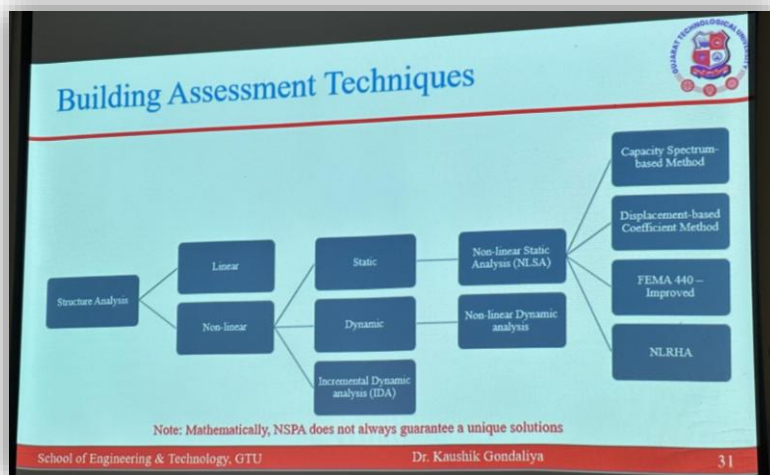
Building Assessment Techniques

GUJARAT TECHNOLOGICAL UNIVERSITY

Structure Analysis

Linear

Non-linear

Static

Dynamic

Incremental Dynamic analysis (IDA)

Non-linear Static Analysis (NLSA)

Non-linear Dynamic analysis

Capacity Spectrum-based Method

Displacement-based Coefficient Method

FEMA 440 – Improved

NLRHA

Note: Mathematically, NSPA does not always guarantee a unique solutions

School of Engineering & Technology, GTU

Dr. Kaushik Gondaliya

31